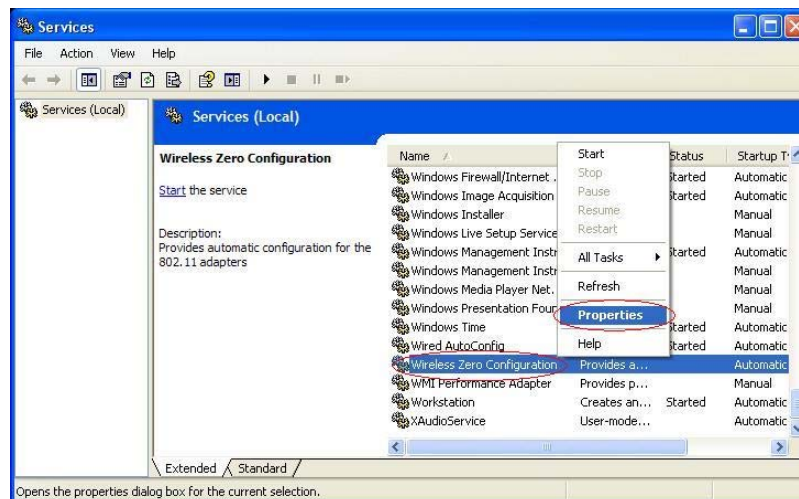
Services

File Action View Help

Services (Local)

Services (Local)

Wireless Zero Configuration

Start the service

Description:
Provides automatic configuration for the 802.11 adapters

| Name | | Status | Startup T |
|---|---|---|---|
| Windows Firewall/Internet ... | | Started | Automatic |
| Windows Image Acquisition | | Started | Automatic |
| Windows Installer | | | Manual |
| Windows Live Setup Service | | | Manual |
| Windows Management Instr | | Started | Automatic |
| Windows Management Instr | | | Manual |
| Windows Media Player Net. | | | Manual |
| Windows Presentation Four | | | Manual |
| Windows Time | | Started | Automatic |
| Wired AutoConfig | | Started | Automatic |
| Wireless Zero Configuration | Provides a... | | Automatic |
| WMI Performance Adapter | Provides p... | | Manual |
| Workstation | Creates an... | Started | Automatic |
| XAudioService | User-mode... | | Automatic |

Start
Stop
Pause
Resume
Restart
All Tasks
Refresh
Properties
Help

Extended Standard

Opens the properties dialog box for the current selection.